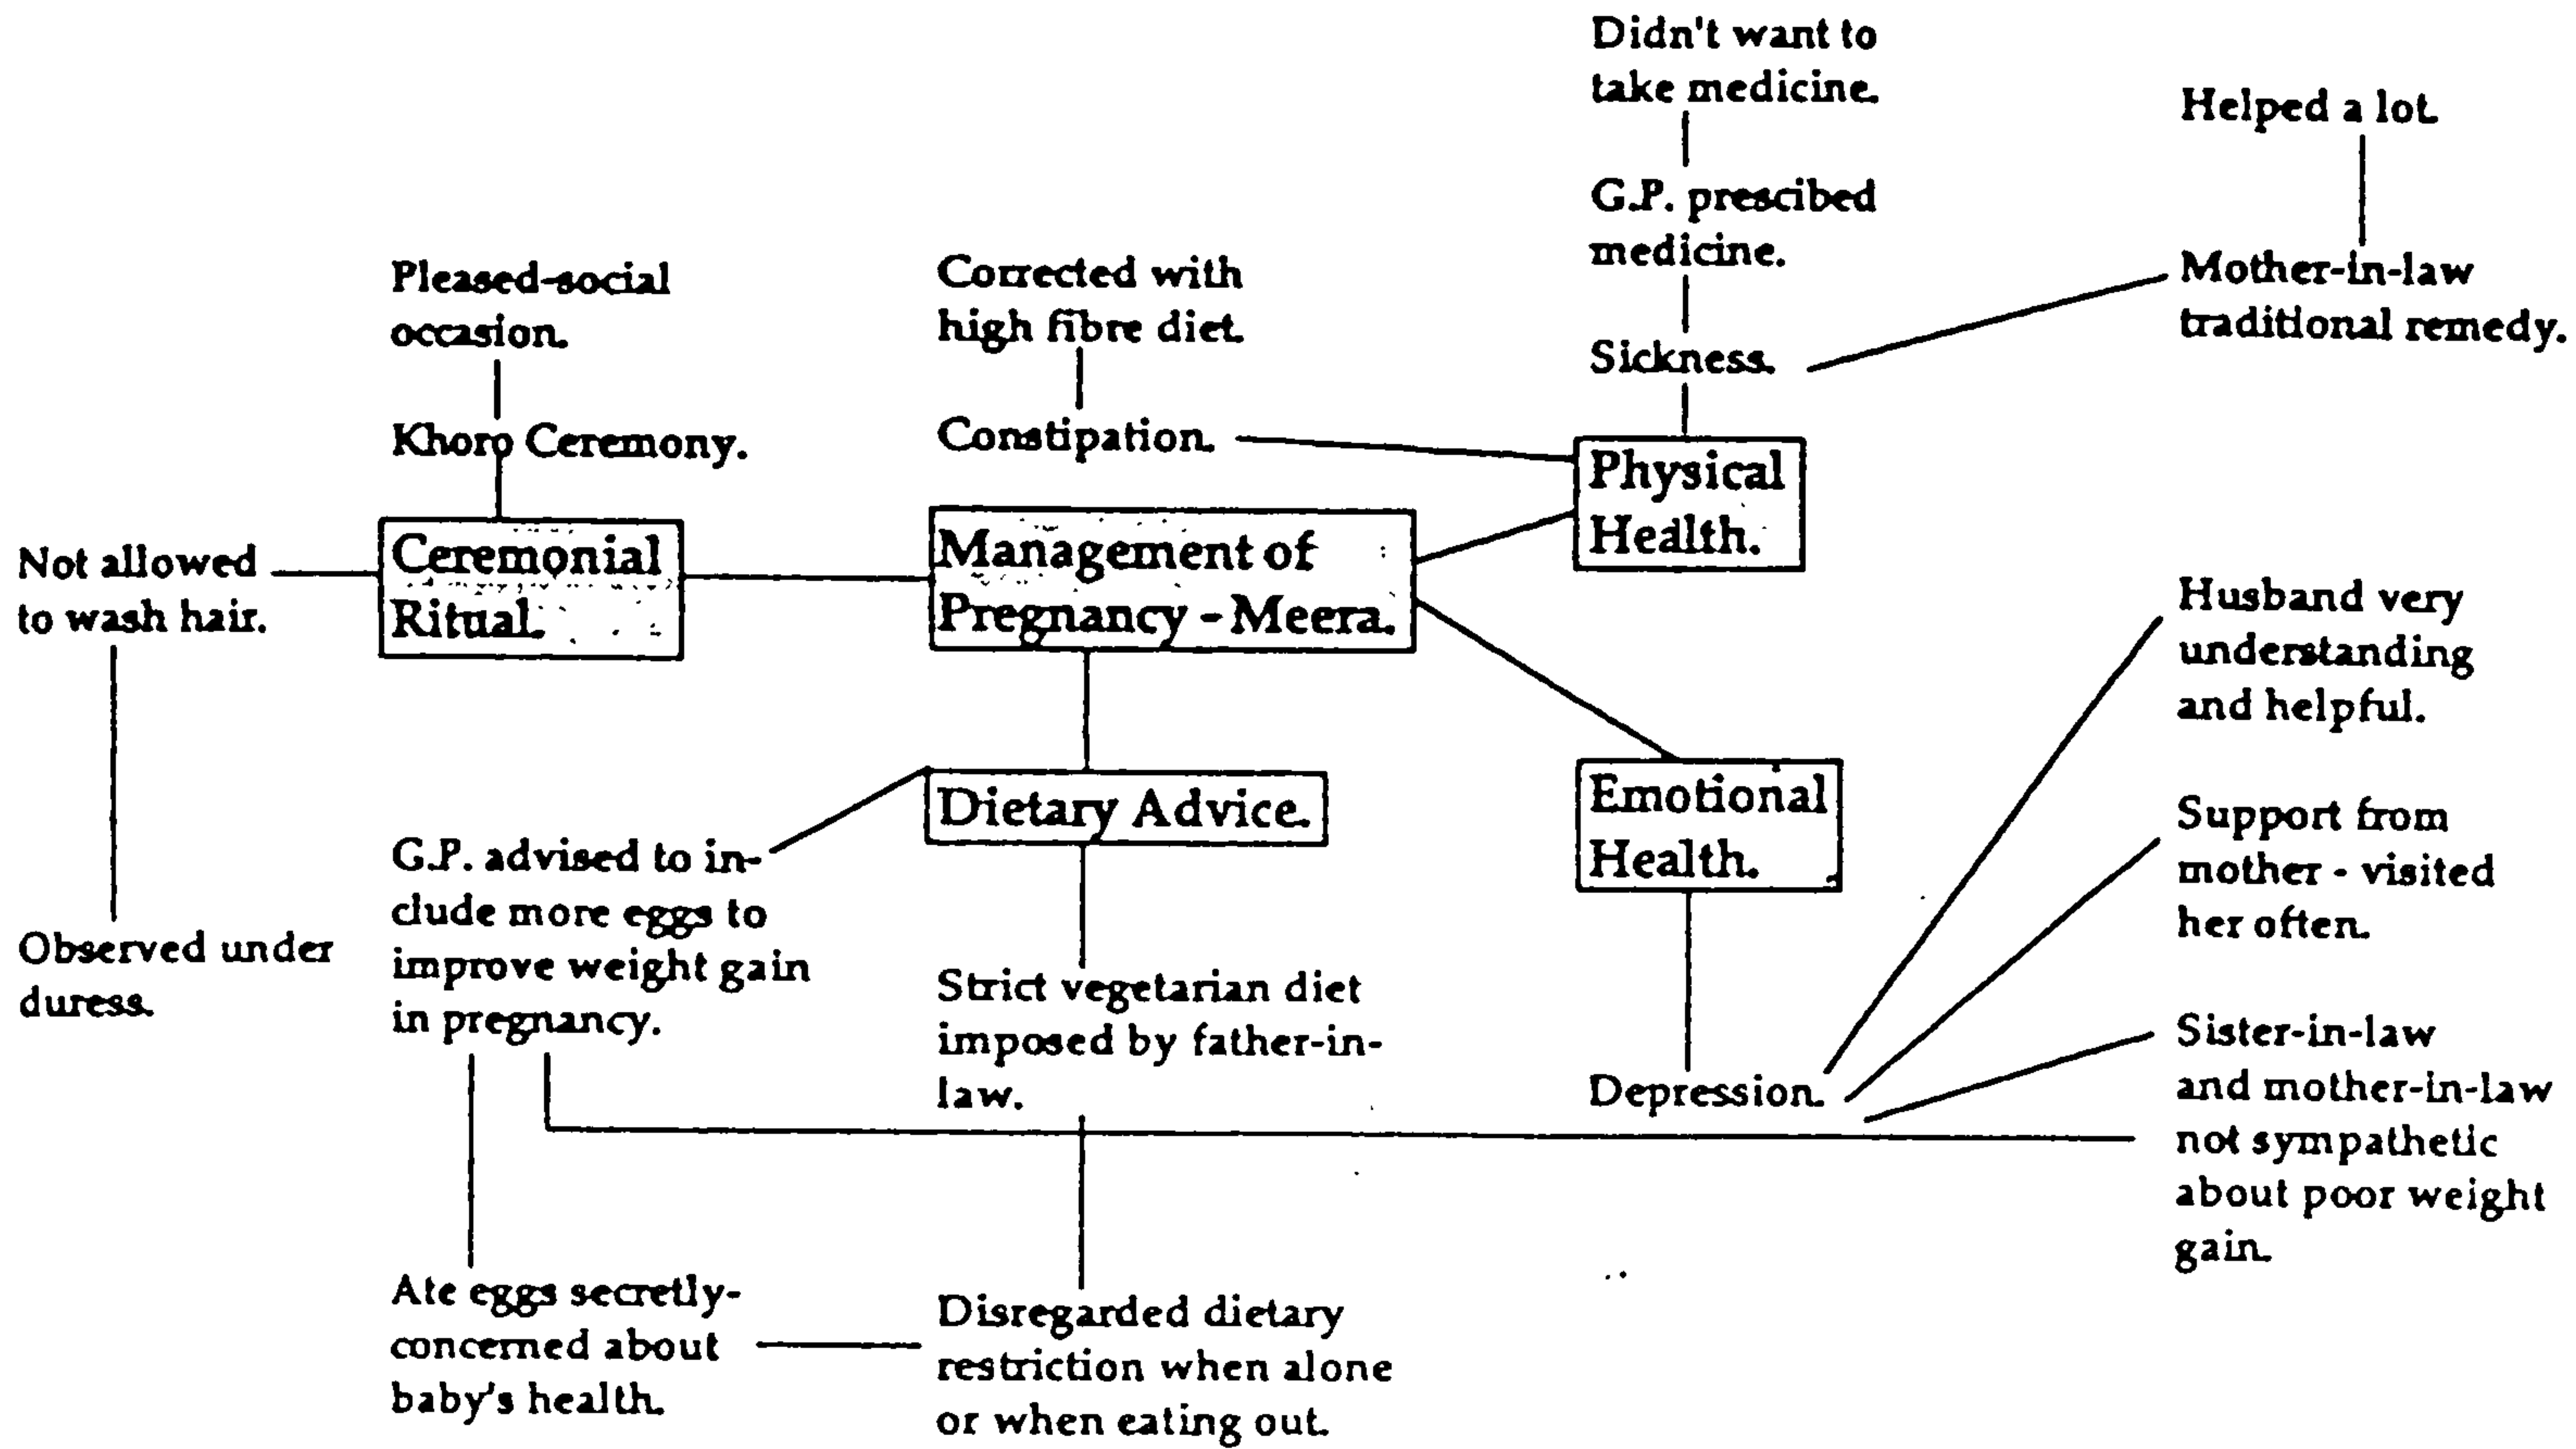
Didn't want to take medicine.

Helped a lot.

G.P. prescibed medicine.

Pleased-social occasion.

Corrected with high fibre diet.

Mother-in-law traditional remedy.

Sickness.

Khoro Ceremony.

Constipation.

Physical Health.

Not allowed to wash hair.

Ceremonial Ritual.

Management of Pregnancy - Meera.

Husband very understanding and helpful.

Dietary Advice.

Emotional Health.

G.P. advised to include more eggs to improve weight gain in pregnancy.

Support from mother - visited her often.

Observed under duress.

Strict vegetarian diet imposed by father-in-law.

Sister-in-law and mother-in-law not sympathetic about poor weight gain.

Depression.

Ate eggs secretly-concerned about baby's health.

Disregarded dietary restriction when alone or when eating out.